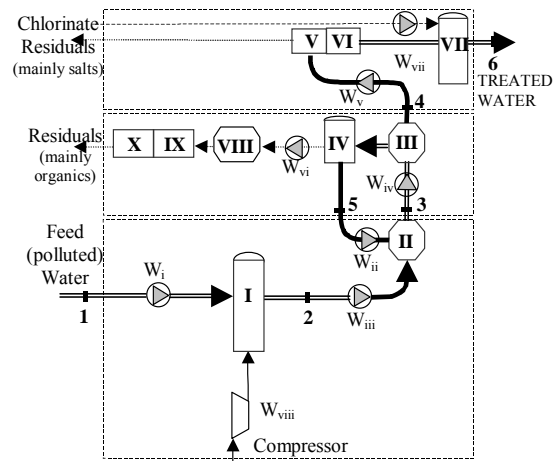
Chlorinate Residuals (mainly salts)

V VI

VII

$W_{vii}$

6 TREATED WATER

$W_v$

4

Residuals (mainly organics)

X IX

VIII

$W_{vi}$

IV

III

$W_{iv}$

5

3

Feed (polluted) Water

$W_i$

1

I

2

$W_{iii}$

$W_{ii}$

II

$W_{viii}$

Compressor